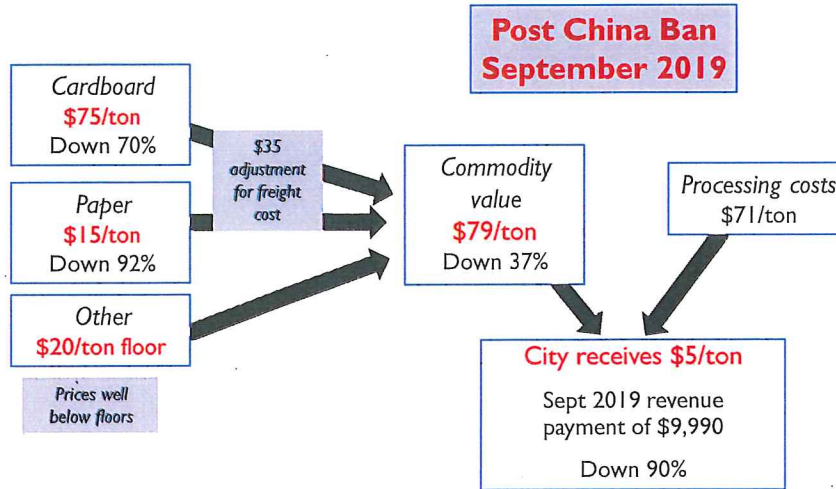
Post China Ban
September 2019

Cardboard
\$75/ton
Down 70%

Paper
\$15/ton
Down 92%

Other
\$20/ton floor

Prices well below floors

\$35 adjustment for freight cost

Commodity value
\$79/ton
Down 37%

Processing costs
\$71/ton

City receives \$5/ton

Sept 2019 revenue payment of \$9,990

Down 90%